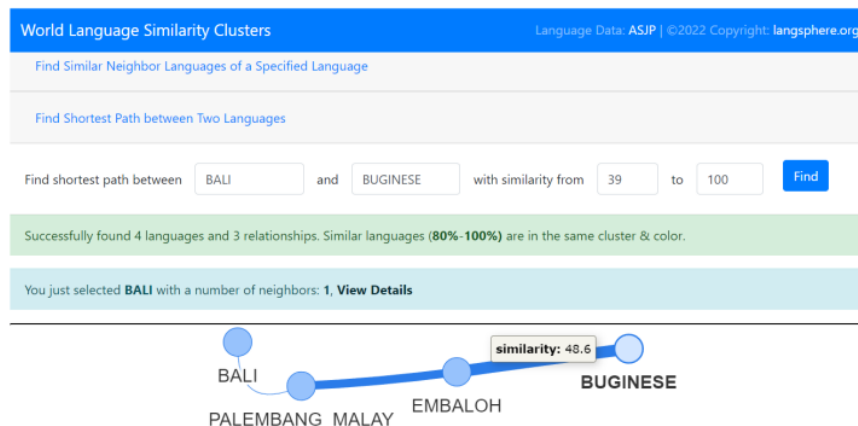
World Language Similarity Clusters

Language Data: ASJP | ©2022 Copyright: langsphere.org

Find Similar Neighbor Languages of a Specified Language

Find Shortest Path between Two Languages

Find shortest path between BALI and BUGINESE with similarity from 39 to 100 Find

Successfully found 4 languages and 3 relationships. Similar languages (80%-100%) are in the same cluster & color.

You just selected BALI with a number of neighbors: 1, View Details

similarity: 48.6

BALI

PALEMBANG MALAY

EMBALOH

BUGINESE